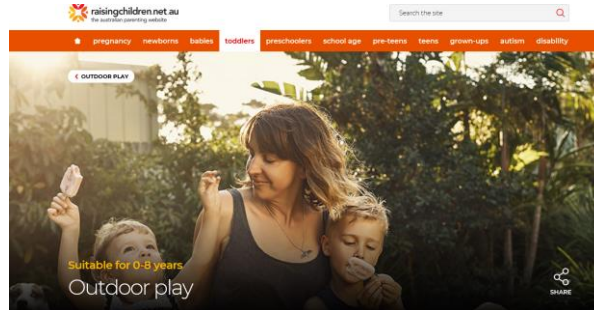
raisingchildren.net.au
the australian parenting website

Search the site

pregnancy newborns babies toddlers preschoolers school age pre-teens teens grown-ups autism disability

OUTDOOR PLAY

Suitable for 0-8 years
Outdoor play

SHARE